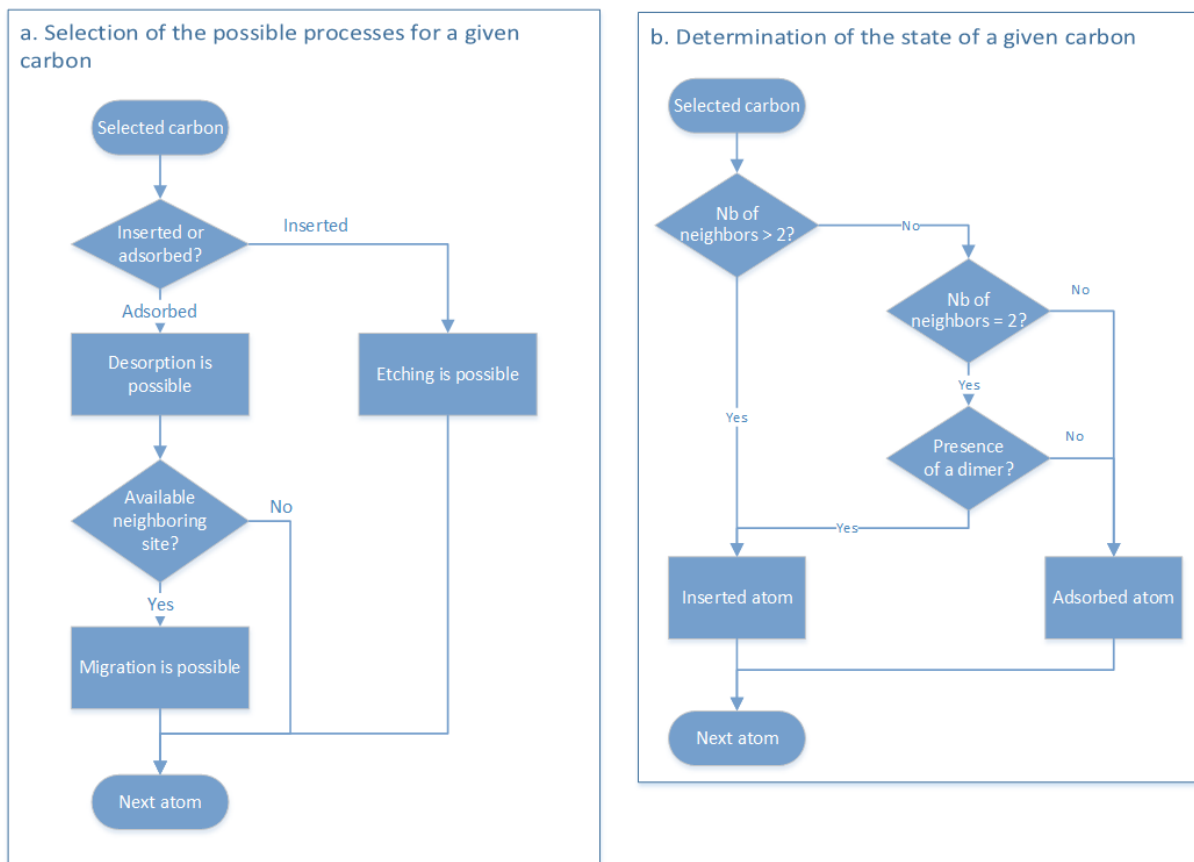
a. Selection of the possible processes for a given carbon

Selected carbon

Inserted or adsorbed?

Inserted

Adsorbed

Desorption is possible

Etching is possible

Available neighboring site?

No

Yes

Migration is possible

Next atom

b. Determination of the state of a given carbon

Selected carbon

Nb of neighbors > 2?

No

Nb of neighbors = 2?

No

Yes

Yes

Presence of a dimer?

No

Yes

Inserted atom

Adsorbed atom

Next atom